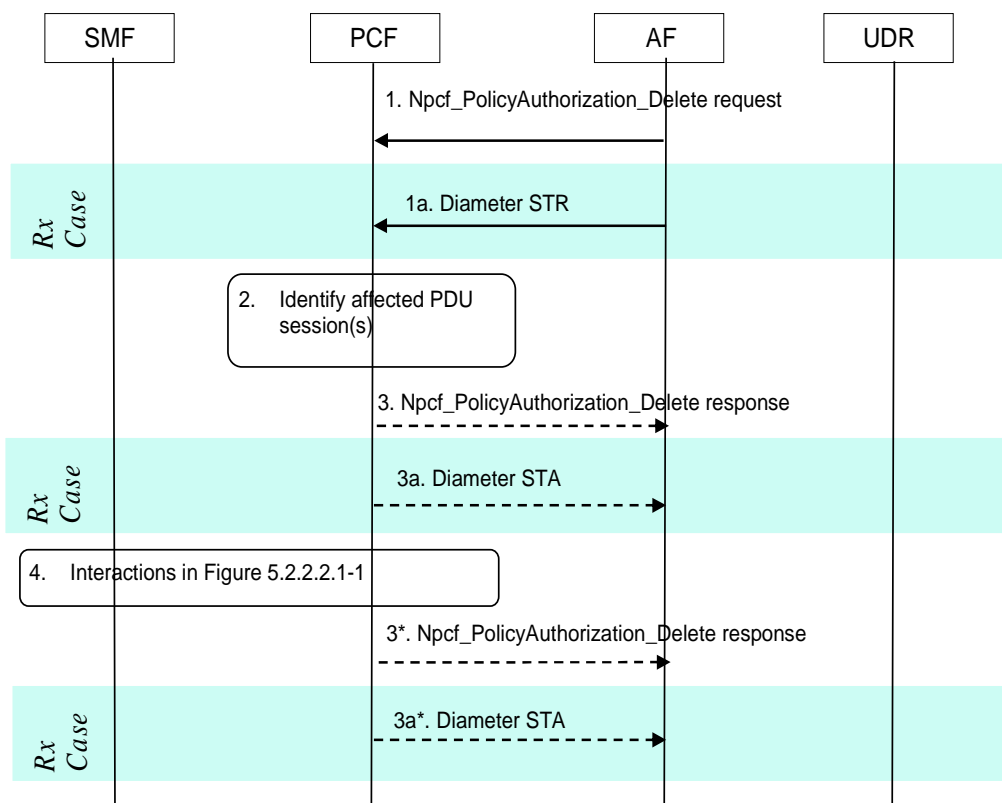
SMF

PCF

AF

UDR

1. Npcf_PolicyAuthorization_Delete request

Rx Case

1a. Diameter STR

2. Identify affected PDU session(s)

3. Npcf_PolicyAuthorization_Delete response

Rx Case

3a. Diameter STA

4. Interactions in Figure 5.2.2.2.1-1

3*. Npcf_PolicyAuthorization_Delete response

Rx Case

3a*. Diameter STA